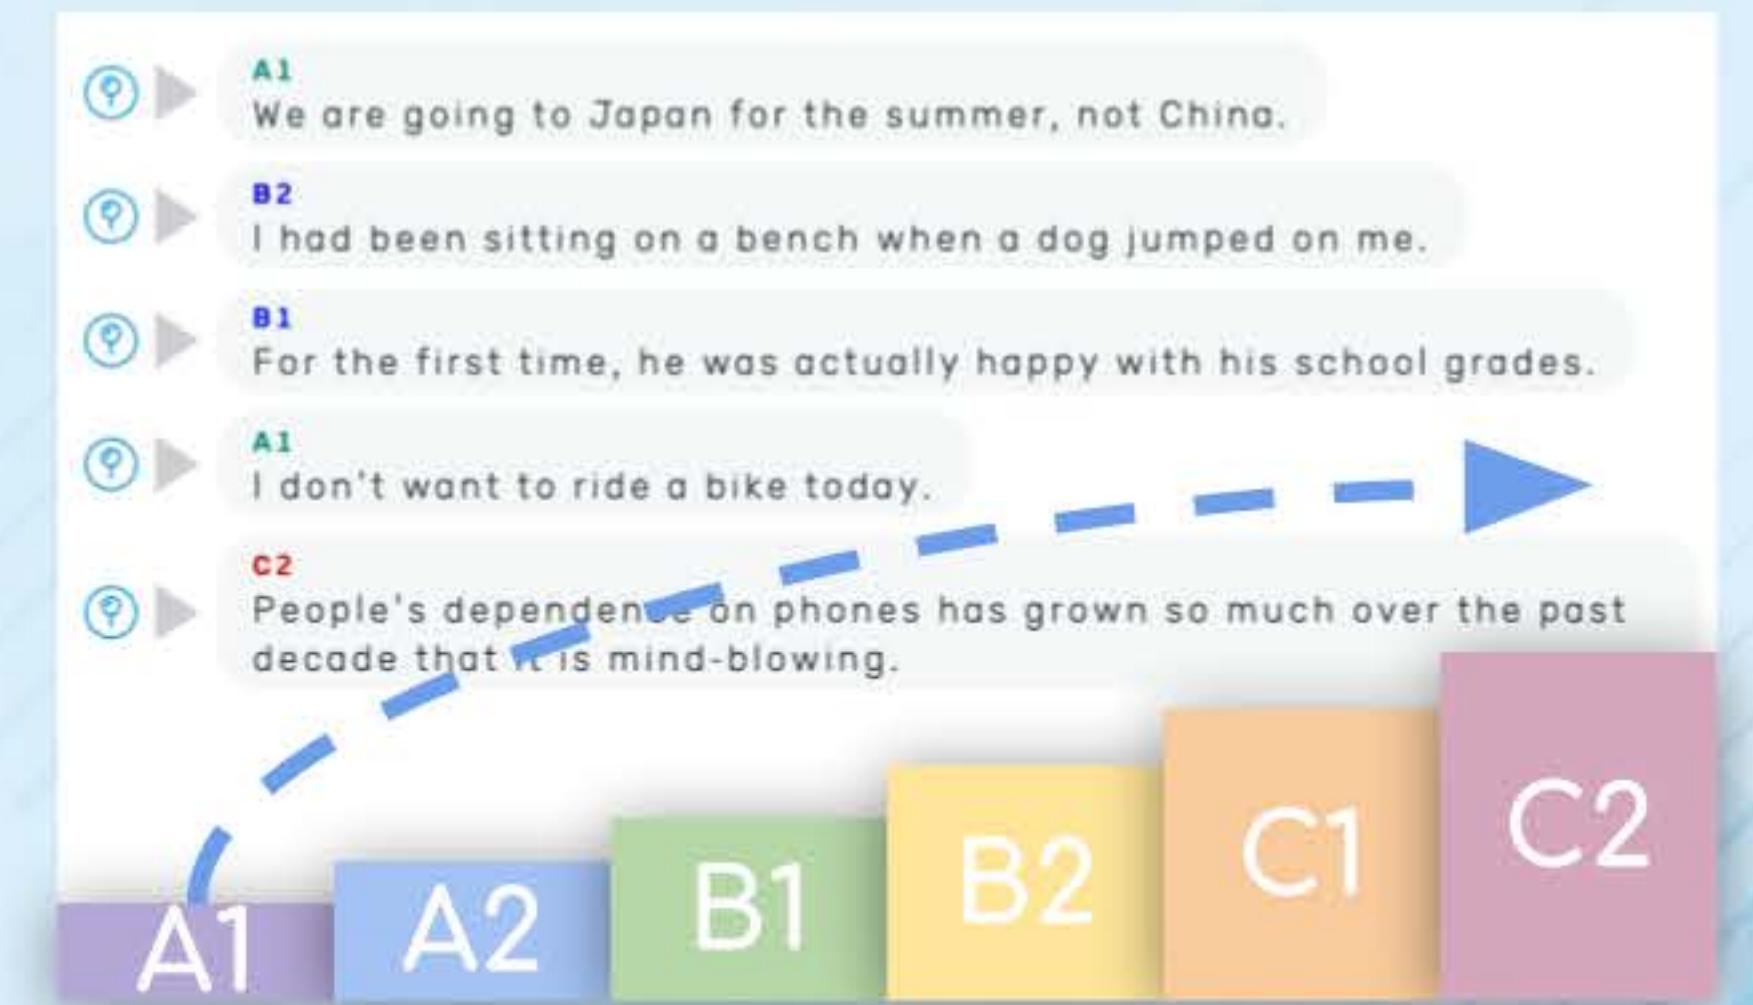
A1
We are going to Japan for the summer, not China.

B2
I had been sitting on a bench when a dog jumped on me.

B1
For the first time, he was actually happy with his school grades.

A1
I don't want to ride a bike today.

C2
People's dependence on phones has grown so much over the past decade that it is mind-blowing.

A1

A2

B1

B2

C1

C2